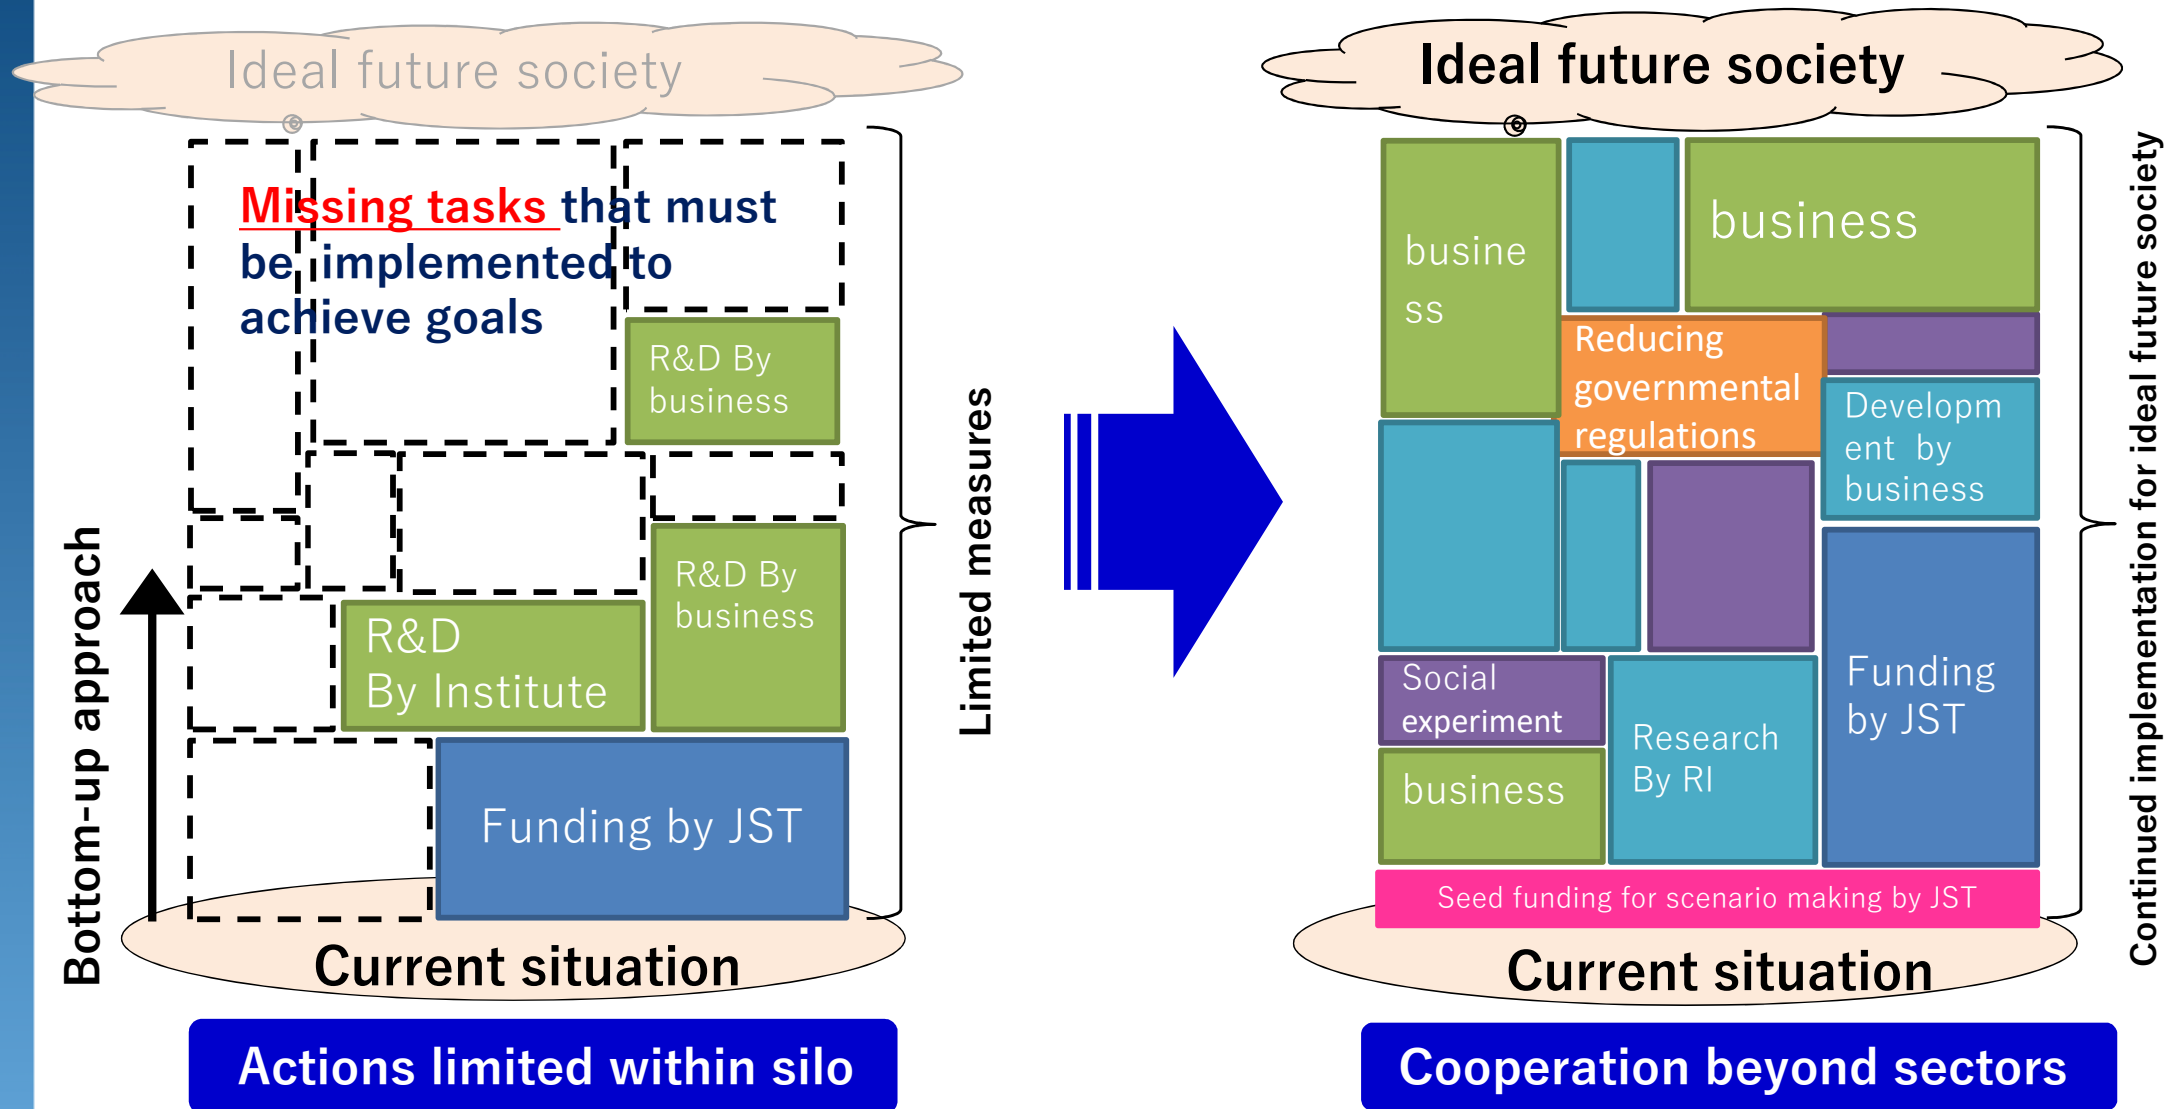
Ideal future society

Missing tasks that must be implemented to achieve goals

R&D By business

R&D By business

R&D By Institute

Funding by JST

Limited measures

Bottom-up approach

Current situation

Actions limited within silo

Ideal future society

busine ss

business

Reducing governmental regulations

Developm ent by business

Social experiment

business

Research By RI

Funding by JST

Seed funding for scenario making by JST

Continued implementation for ideal future society

Current situation

Cooperation beyond sectors